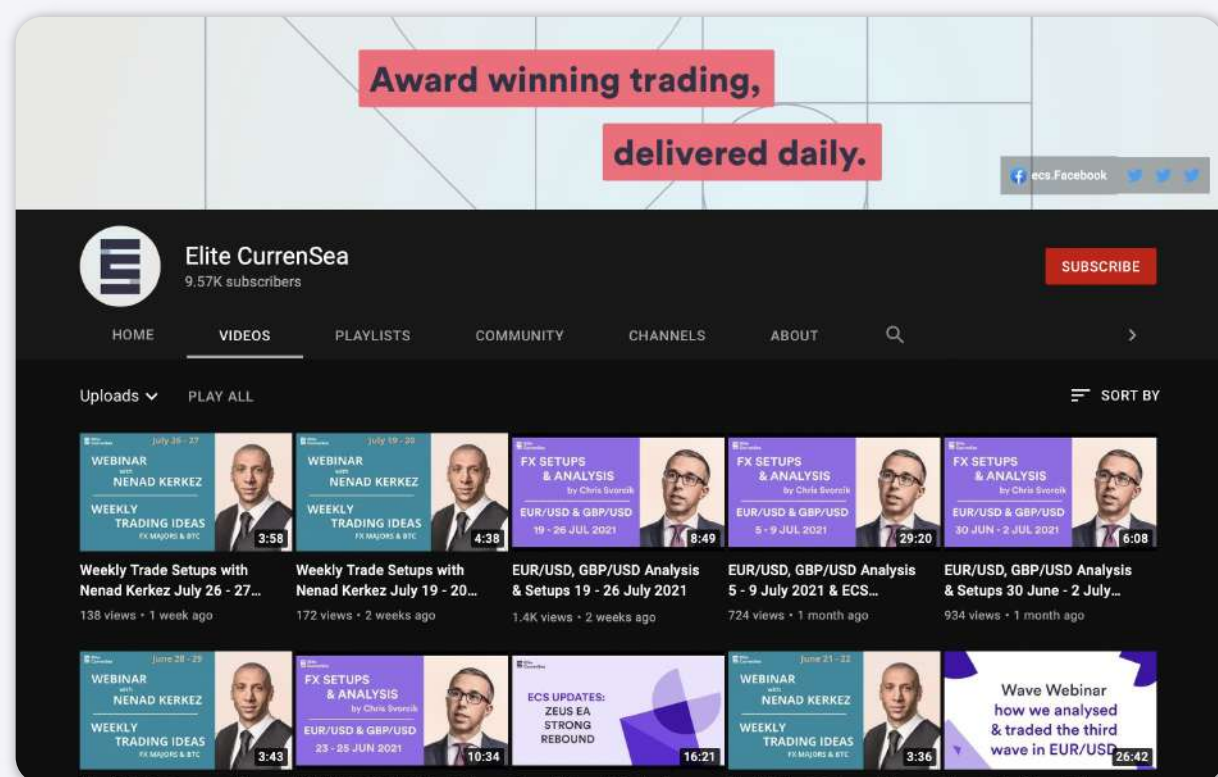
Award winning trading,
delivered daily.

ecs.Facebook

Elite CurrenSea
9.57K subscribers

SUBSCRIBE

HOME VIDEOS PLAYLISTS COMMUNITY CHANNELS ABOUT

Uploads PLAY ALL

SORT BY

July 26 - 27
WEBINAR with NENAD KERKEZ
WEEKLY TRADING IDEAS FX MAJORS & BTC
3:58
Weekly Trade Setups with Nenad Kerkez July 26 - 27...
138 views • 1 week ago

July 19 - 20
WEBINAR with NENAD KERKEZ
WEEKLY TRADING IDEAS FX MAJORS & BTC
4:38
Weekly Trade Setups with Nenad Kerkez July 19 - 20...
172 views • 2 weeks ago

FX SETUPS & ANALYSIS by Chris Svorcik
EUR/USD & GBP/USD
19 - 26 JUL 2021
8:49
EUR/USD, GBP/USD Analysis & Setups 19 - 26 July 2021
1.4K views • 2 weeks ago

FX SETUPS & ANALYSIS by Chris Svorcik
EUR/USD & GBP/USD
5 - 9 JUL 2021
29:20
EUR/USD, GBP/USD Analysis 5 - 9 July 2021 & ECS...
724 views • 1 month ago

FX SETUPS & ANALYSIS by Chris Svorcik
EUR/USD & GBP/USD
30 JUN - 2 JUL 2021
6:08
EUR/USD, GBP/USD Analysis & Setups 30 June - 2 July...
934 views • 1 month ago

June 28 - 29
WEBINAR with NENAD KERKEZ
WEEKLY TRADING IDEAS FX MAJORS & BTC
3:43

FX SETUPS & ANALYSIS by Chris Svorcik
EUR/USD & GBP/USD
23 - 25 JUN 2021
10:34

ECS UPDATES:
ZEUS EA STRONG REBOUND
16:21

June 21 - 22
WEBINAR with NENAD KERKEZ
WEEKLY TRADING IDEAS FX MAJORS & BTC
3:36

Wave Webinar
how we analysed & traded the third wave in EUR/USD
26:42